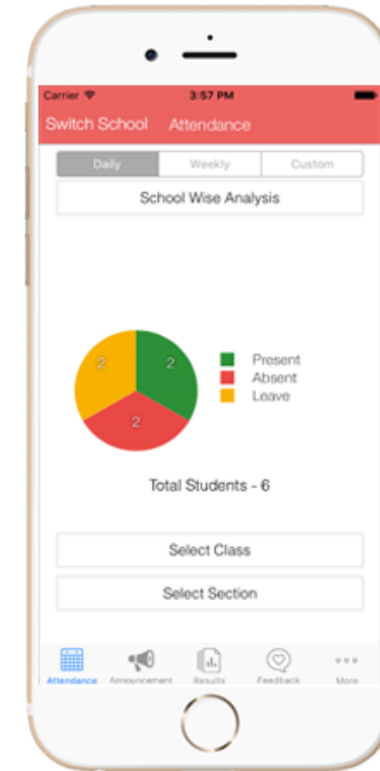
Carrier
3:57 PM
Switch School Attendance

Daily | Weekly | Custom

School Wise Analysis

2
2
2

Present
Absent
Leave

Total Students - 6

Select Class

Select Section

Attendance Announcement Results Feedback More